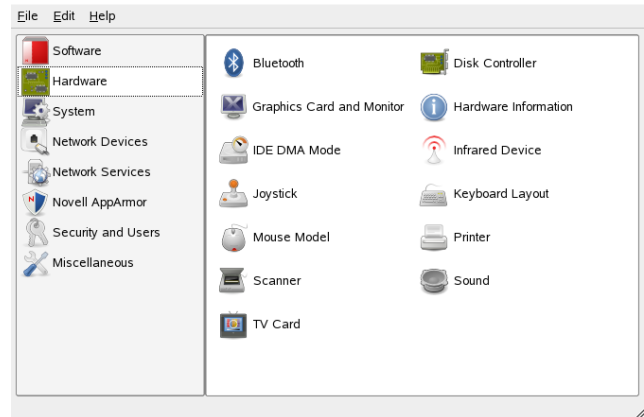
File Edit Help

Software
Hardware
System
Network Devices
Network Services
Novell AppArmor
Security and Users
Miscellaneous

Bluetooth
Disk Controller
Graphics Card and Monitor
Hardware Information
IDE DMA Mode
Infrared Device
Joystick
Keyboard Layout
Mouse Model
Printer
Scanner
Sound
TV Card